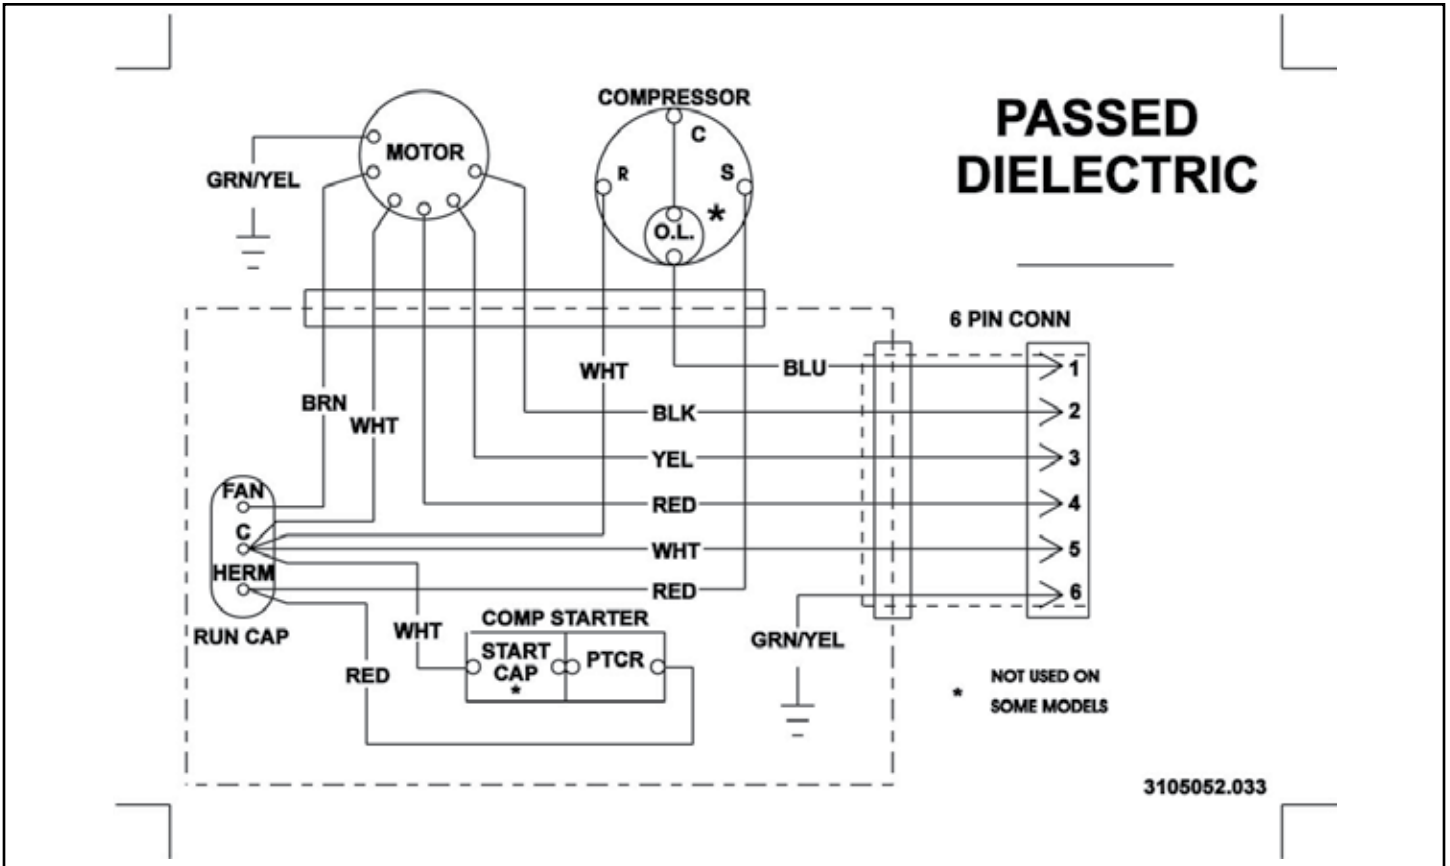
COMPRESSOR

MOTOR

GRN/YEL

C

R

S

*

O.L.

PASSED
DIELECTRIC

6 PIN CONN

WHT

BLU

1

BRN

WHT

BLK

2

YEL

3

FAN

RED

4

C

WHT

5

HERM

RED

6

RUN CAP

WHT

COMP STARTER

START
CAP
*

PTCR

GRN/YEL

RED

* NOT USED ON
SOME MODELS

3105052.033